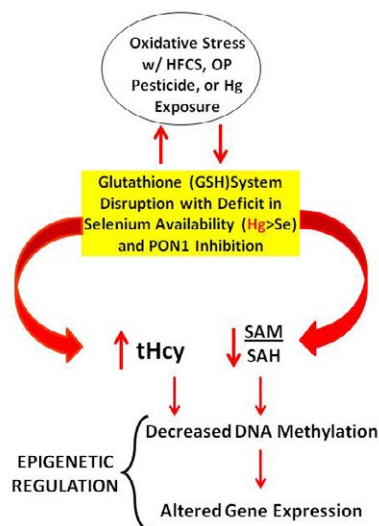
Oxidative Stress w/ HFCS, OP Pesticide, or Hg Exposure

Glutathione (GSH)System Disruption with Deficit in Selenium Availability (Hg>Se) and PON1 Inhibition

tHcy

$\frac{SAM}{SAH}$

Decreased DNA Methylation

EPIGENETIC REGULATION

Altered Gene Expression